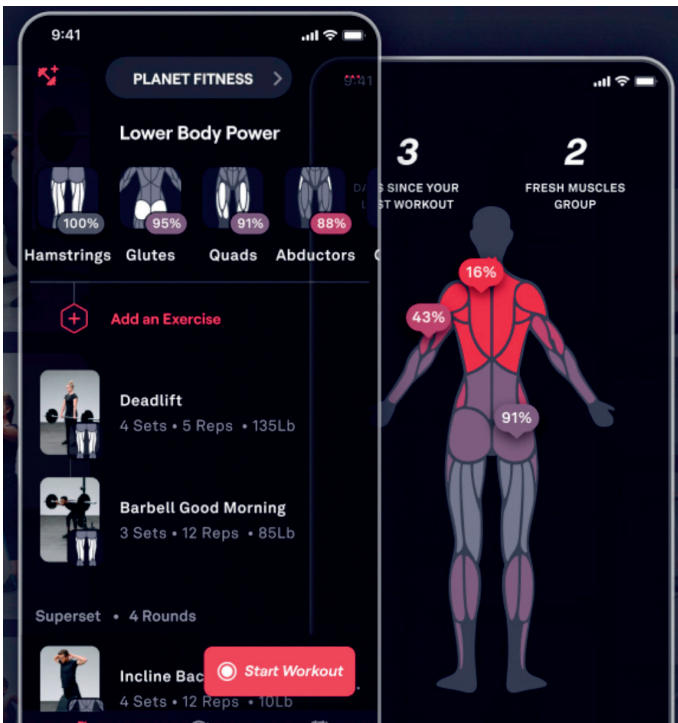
9:41

PLANET FITNESS

Lower Body Power

100%
Hamstrings

95%
Glutes

91%
Quads

88%
Abductors

Add an Exercise

Deadlift
4 Sets • 5 Reps • 135Lb

Barbell Good Morning
3 Sets • 12 Reps • 85Lb

Superset • 4 Rounds

Incline Bac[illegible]
4 Sets • 12 Reps • 10Lb

Start Workout

9:41

3
DA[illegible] SINCE YOUR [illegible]ST WORKOUT

2
FRESH MUSCLES GROUP

16%

43%

91%